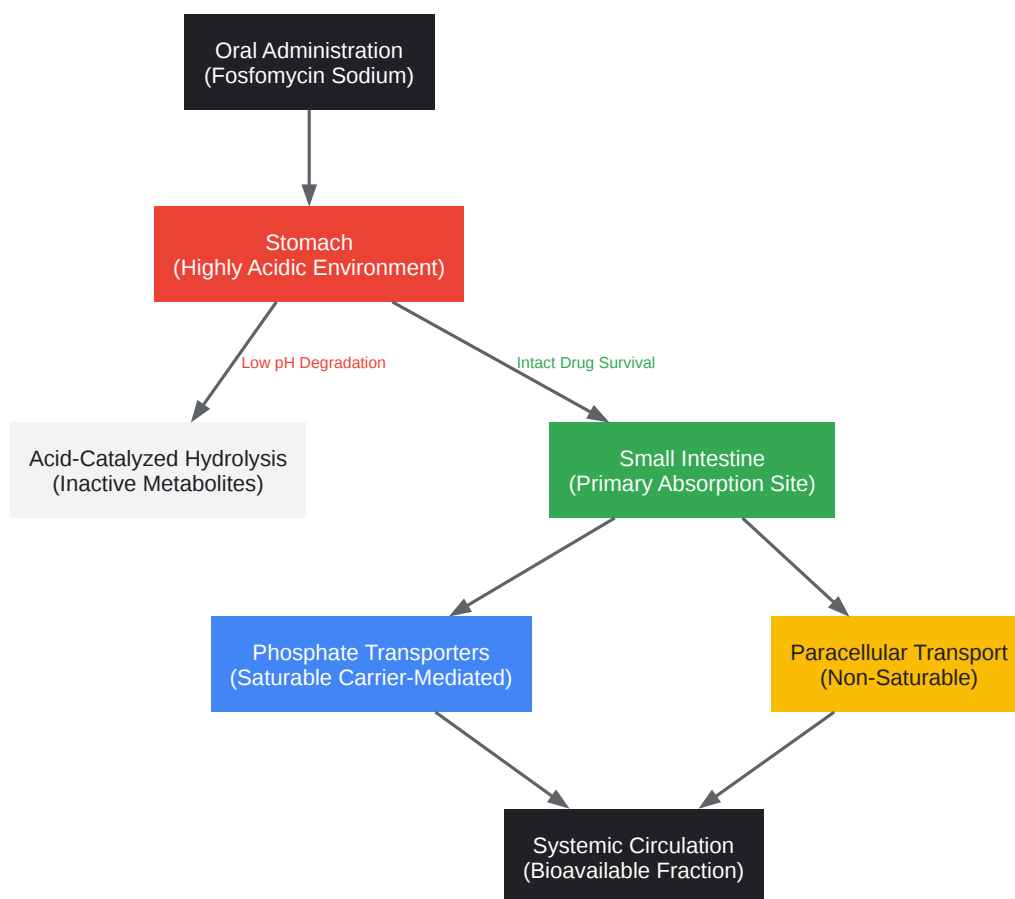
Oral Administration
(Fosfomycin Sodium)

Stomach
(Highly Acidic Environment)

Low pH Degradation

Intact Drug Survival

Acid-Catalyzed Hydrolysis
(Inactive Metabolites)

Small Intestine
(Primary Absorption Site)

Phosphate Transporters
(Saturable Carrier-Mediated)

Paracellular Transport
(Non-Saturable)

Systemic Circulation
(Bioavailable Fraction)